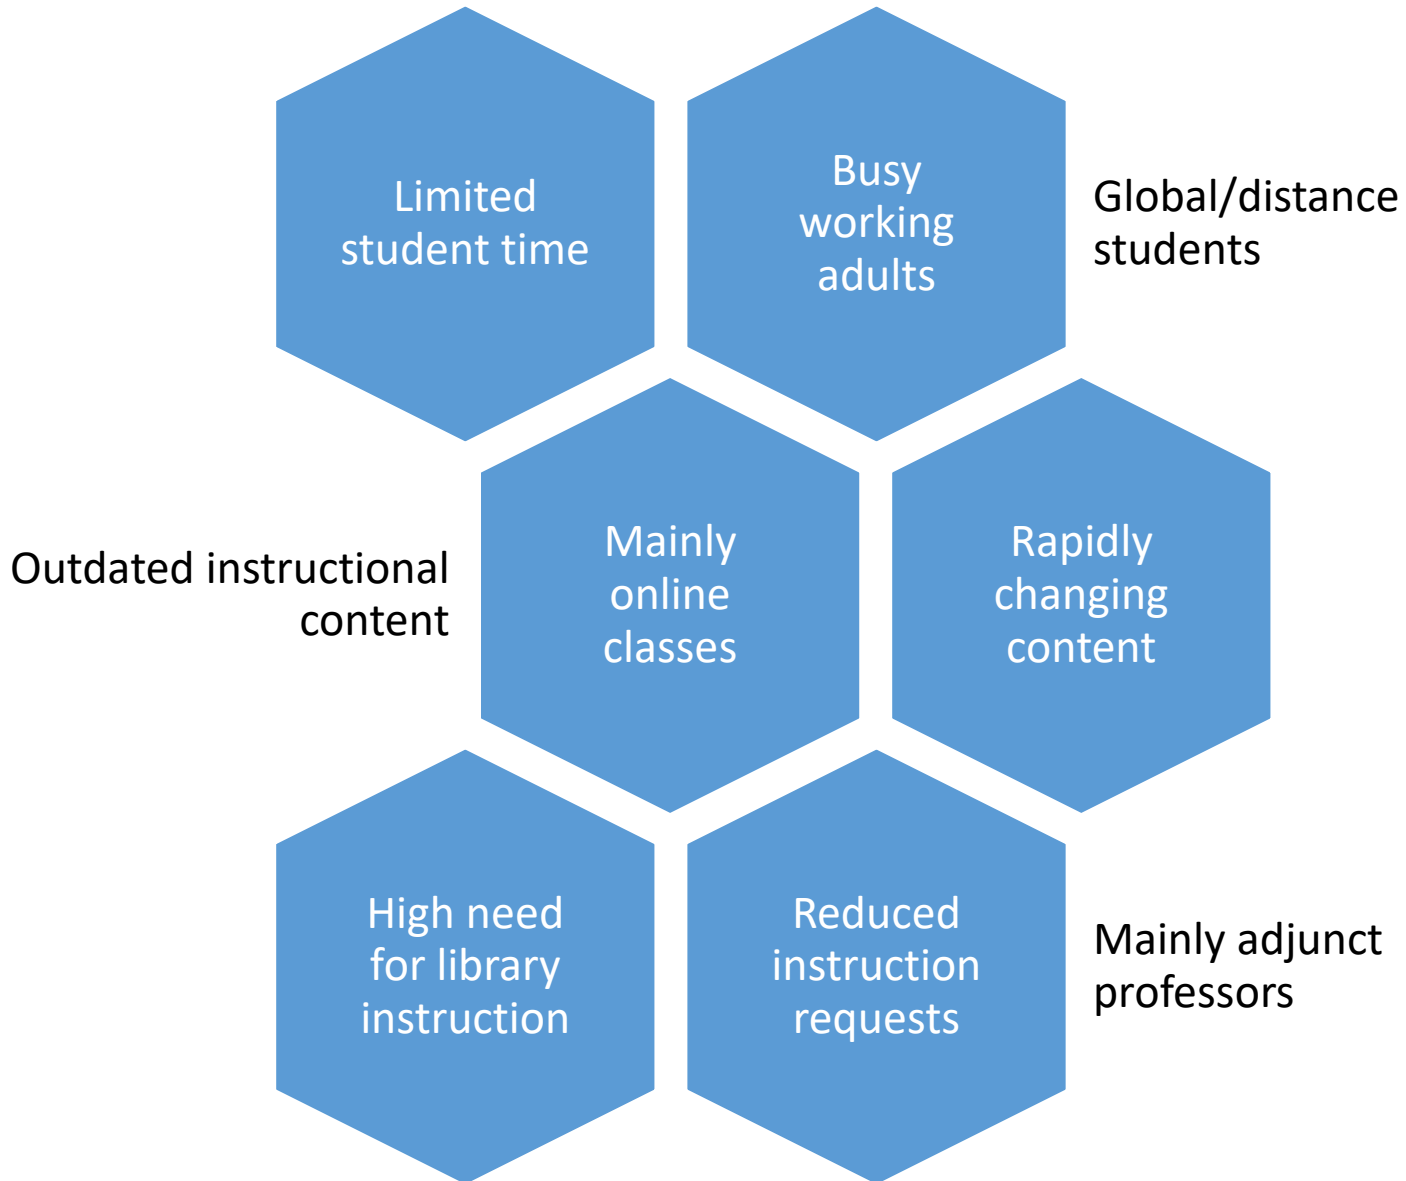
Limited student time

Busy working adults

Global/distance students

Outdated instructional content

Mainly online classes

Rapidly changing content

High need for library instruction

Reduced instruction requests

Mainly adjunct professors